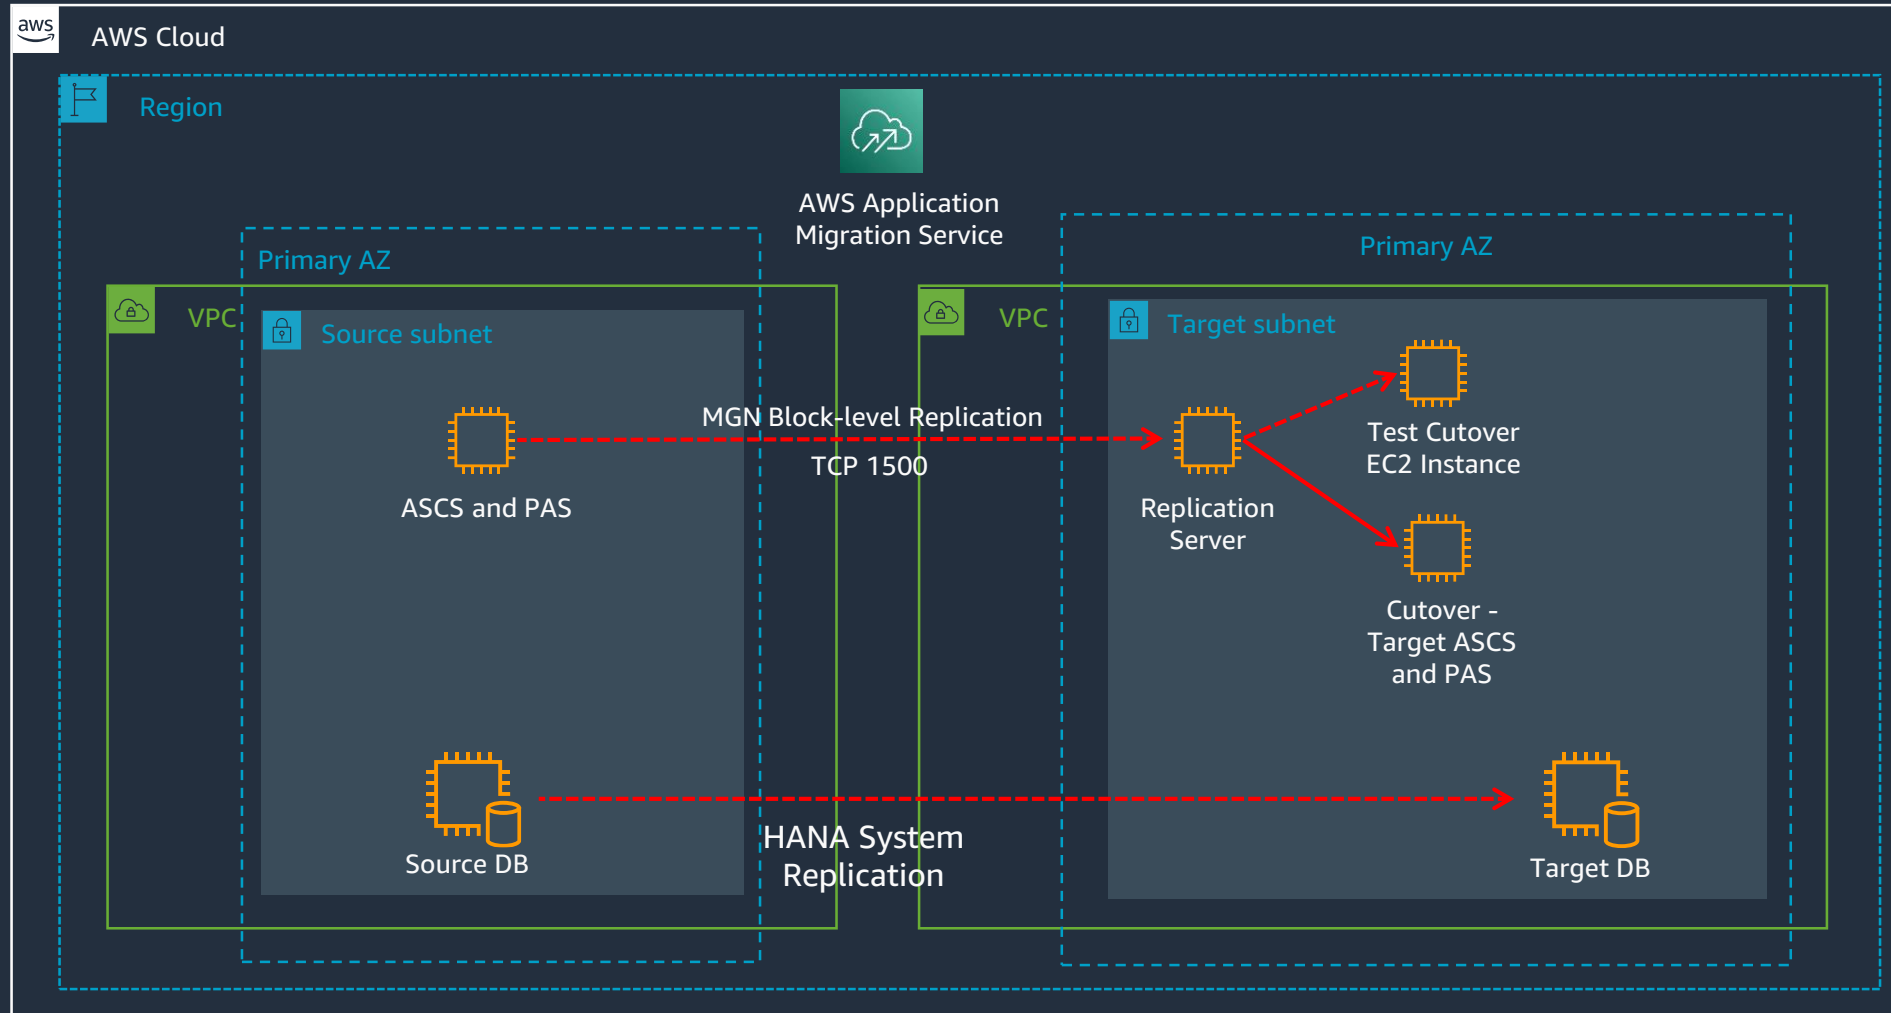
aws

AWS Cloud

Region

AWS Application Migration Service

Primary AZ

Primary AZ

VPC

Source subnet

VPC

Target subnet

MGN Block-level Replication

TCP 1500

ASCS and PAS

Replication Server

Test Cutover EC2 Instance

Cutover - Target ASCS and PAS

Source DB

HANA System Replication

Target DB